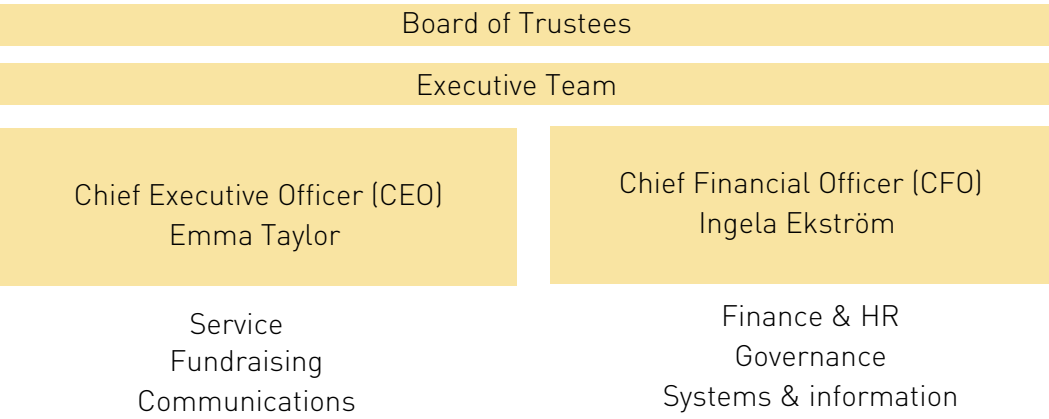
Board of Trustees

Executive Team

Chief Executive Officer (CEO)
Emma Taylor

Service
Fundraising
Communications

Chief Financial Officer (CFO)
Ingela Ekström

Finance & HR
Governance
Systems & information